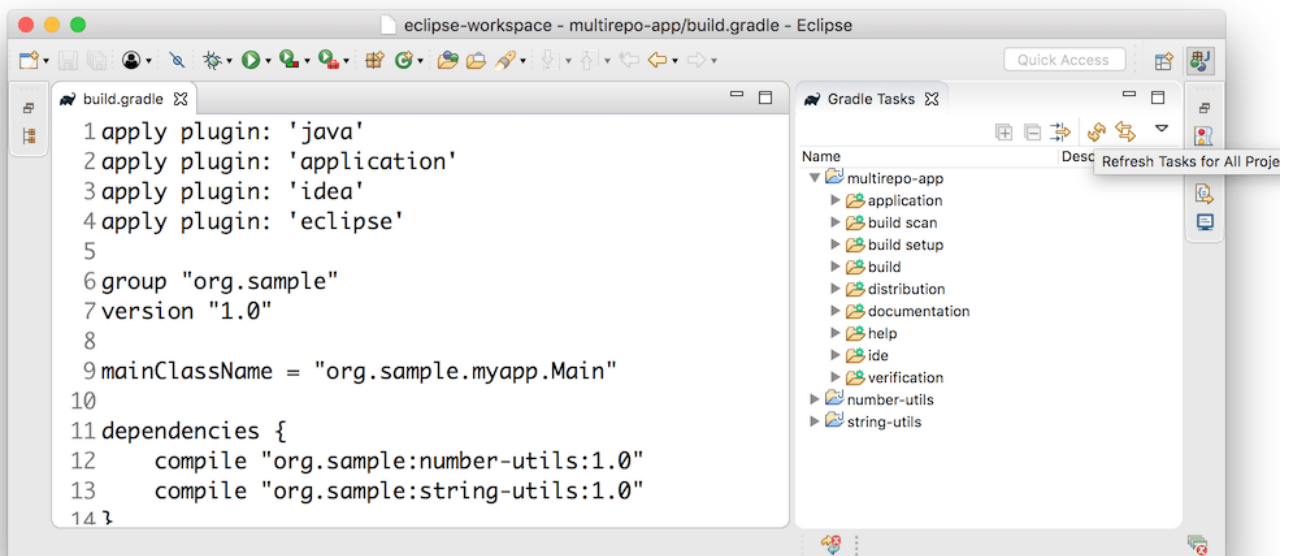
eclipse-workspace - multirepo-app/build.gradle - Eclipse

Quick Access

build.gradle

1 apply plugin: 'java'
2 apply plugin: 'application'
3 apply plugin: 'idea'
4 apply plugin: 'eclipse'
5
6 group "org.sample"
7 version "1.0"
8
9 mainClassName = "org.sample.myapp.Main"
10
11 dependencies {
12 compile "org.sample:number-utils:1.0"
13 compile "org.sample:string-utils:1.0"
14 }

Gradle Tasks

Name
Desc
Refresh Tasks for All Proje

multirepo-app
application
build scan
build setup
build
distribution
documentation
help
ide
verification
number-utils
string-utils